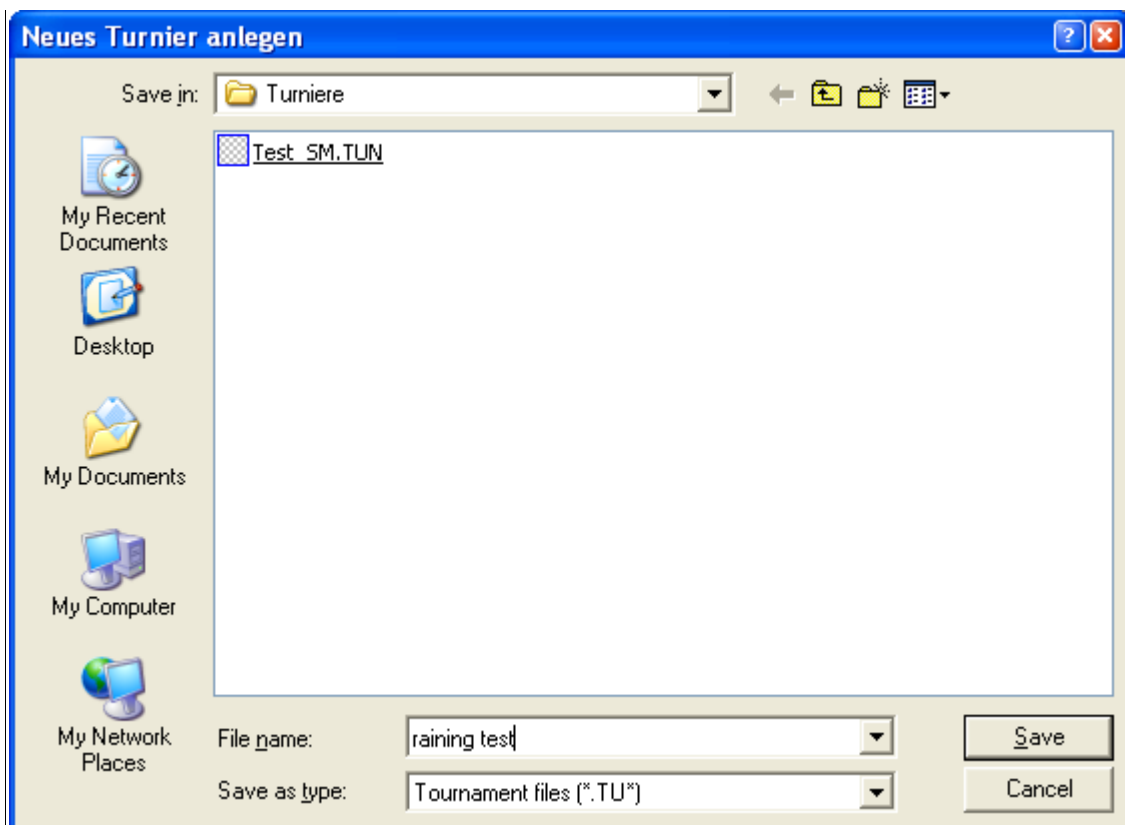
Neues Turnier anlegen

Save in: Turniere

Test_SM.TUN

My Recent Documents

Desktop

My Documents

My Computer

My Network Places

File name: raining test

Save as type: Tournament files (*.TU*)

Save

Cancel